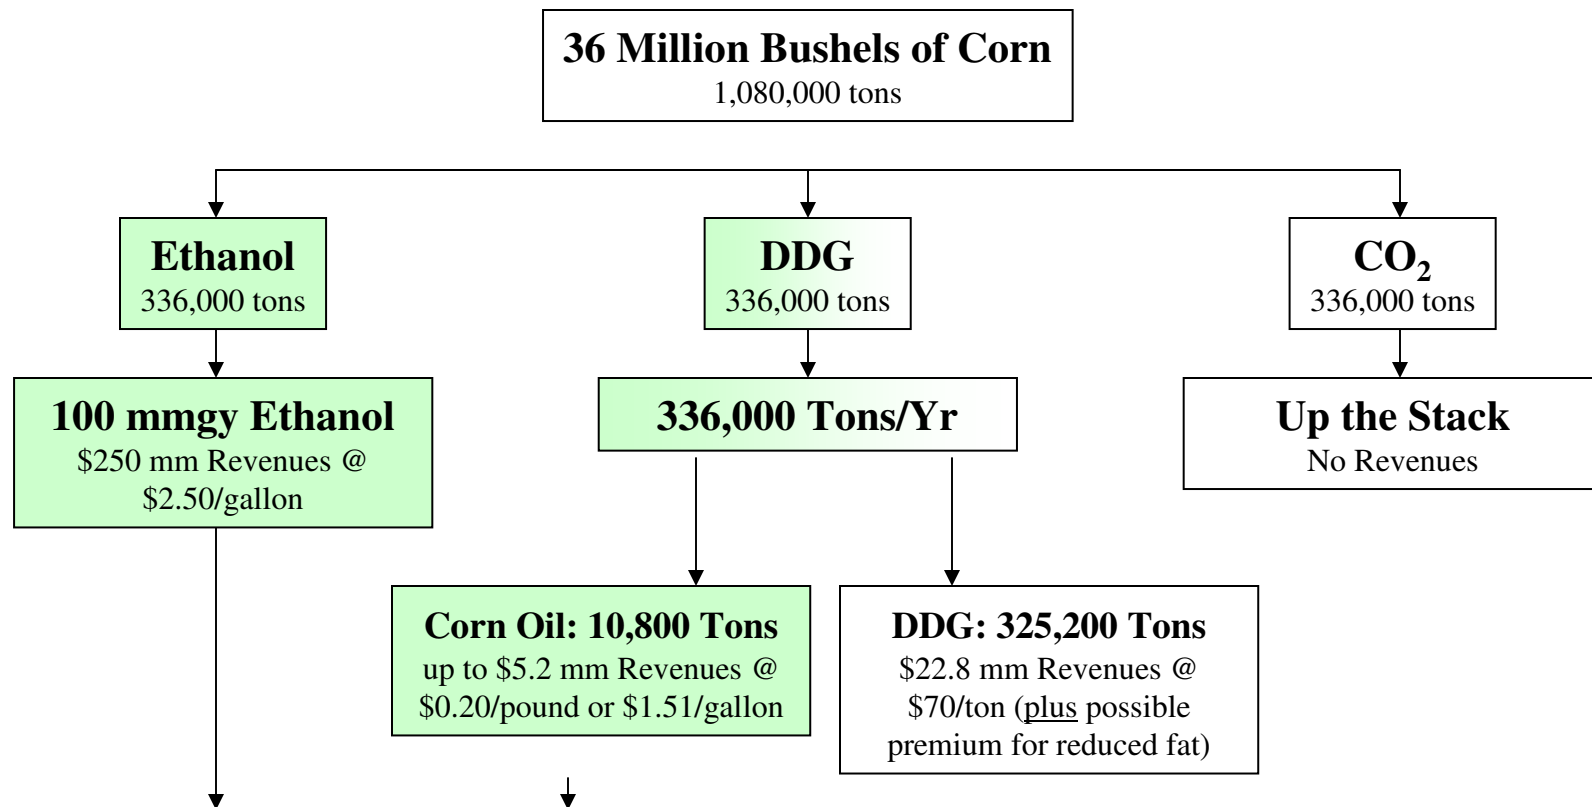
36 Million Bushels of Corn
1,080,000 tons

Ethanol
336,000 tons

DDG
336,000 tons

$CO_2$
336,000 tons

100 mmgy Ethanol
$250 mm Revenues @ $2.50/gallon

336,000 Tons/Yr

Up the Stack
No Revenues

Corn Oil: 10,800 Tons
up to $5.2 mm Revenues @ $0.20/pound or $1.51/gallon

DDG: 325,200 Tons
$22.8 mm Revenues @ $70/ton (plus possible premium for reduced fat)